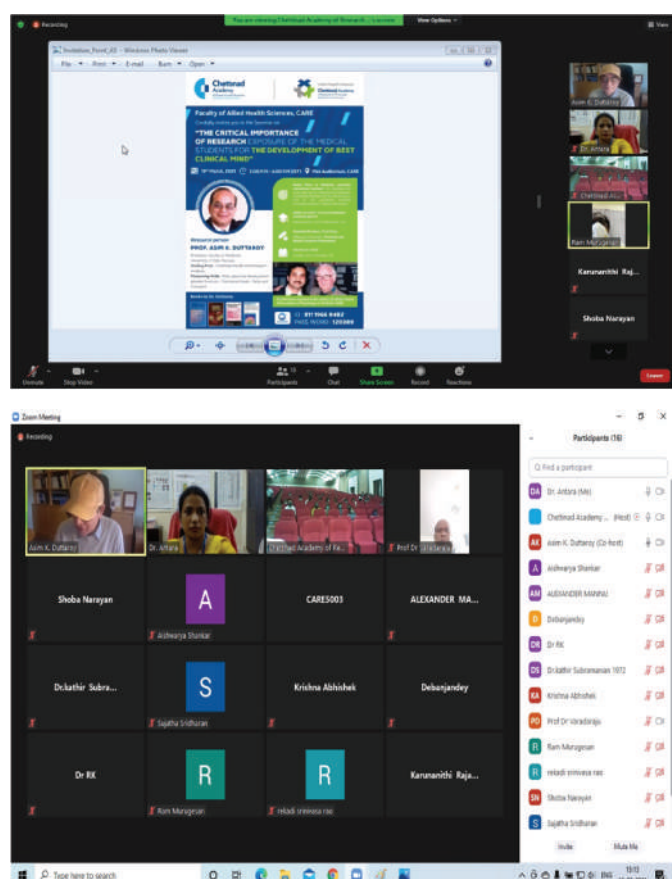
Recording

You are viewing Chettinad Academy of Research ... 's screen

View Options

View

Invitation_Event_43 - Windows Photo Viewer

File  Print  E-mail  Burn  Open

Chettinad Academy

Faculty of Allied Health Sciences, CARE

"THE CRITICAL IMPORTANCE OF RESEARCH EXPOSURE OF THE MEDICAL STUDENTS FOR THE DEVELOPMENT OF BEST CLINICAL MIND"

Resource person
PROF. ASIM K. DUTTAROY

Asim K. Duttaroy

Dr. Antara

Chettinad Acad...

Ram Murugesan

Karunanithi Raj...

Shoba Narayan

Unmute  Stop Video  Participants  Chat  Share Screen  Record  Reactions  Leave

Zoom Meeting

Recording

Asim K. Duttaroy

Dr. Antara

Chettinad Academy of Re...

Prof Dr Varadaraju

Shoba Narayan

A

Aishwarya Shankar

CARES003

ALEXANDER MA...

Dr.kathir Subra...

S

Sajatha Sridharan

Krishna Abhishek

Debanjandey

Dr RK

R

Ram Murugesan

R

rekadi srinivasa rao

Karunanithi Raja...

Participants (16)

Find a participant

DA Dr. Antara (Me)

Chettinad Academy ... (Host)

AK Asim K. Duttaroy (Co-host)

A Aishwarya Shankar

AM ALEXANDER MANNAI

D Debanjandey

DR Dr RK

DS Dr.kathir Subramanian 1972

KA Krishna Abhishek

PD Prof Dr Varadaraju

R Ram Murugesan

R rekadi srinivasa rao

SN Shoba Narayan

S Sajatha Sridharan

Invite  Mute Me

Type here to search